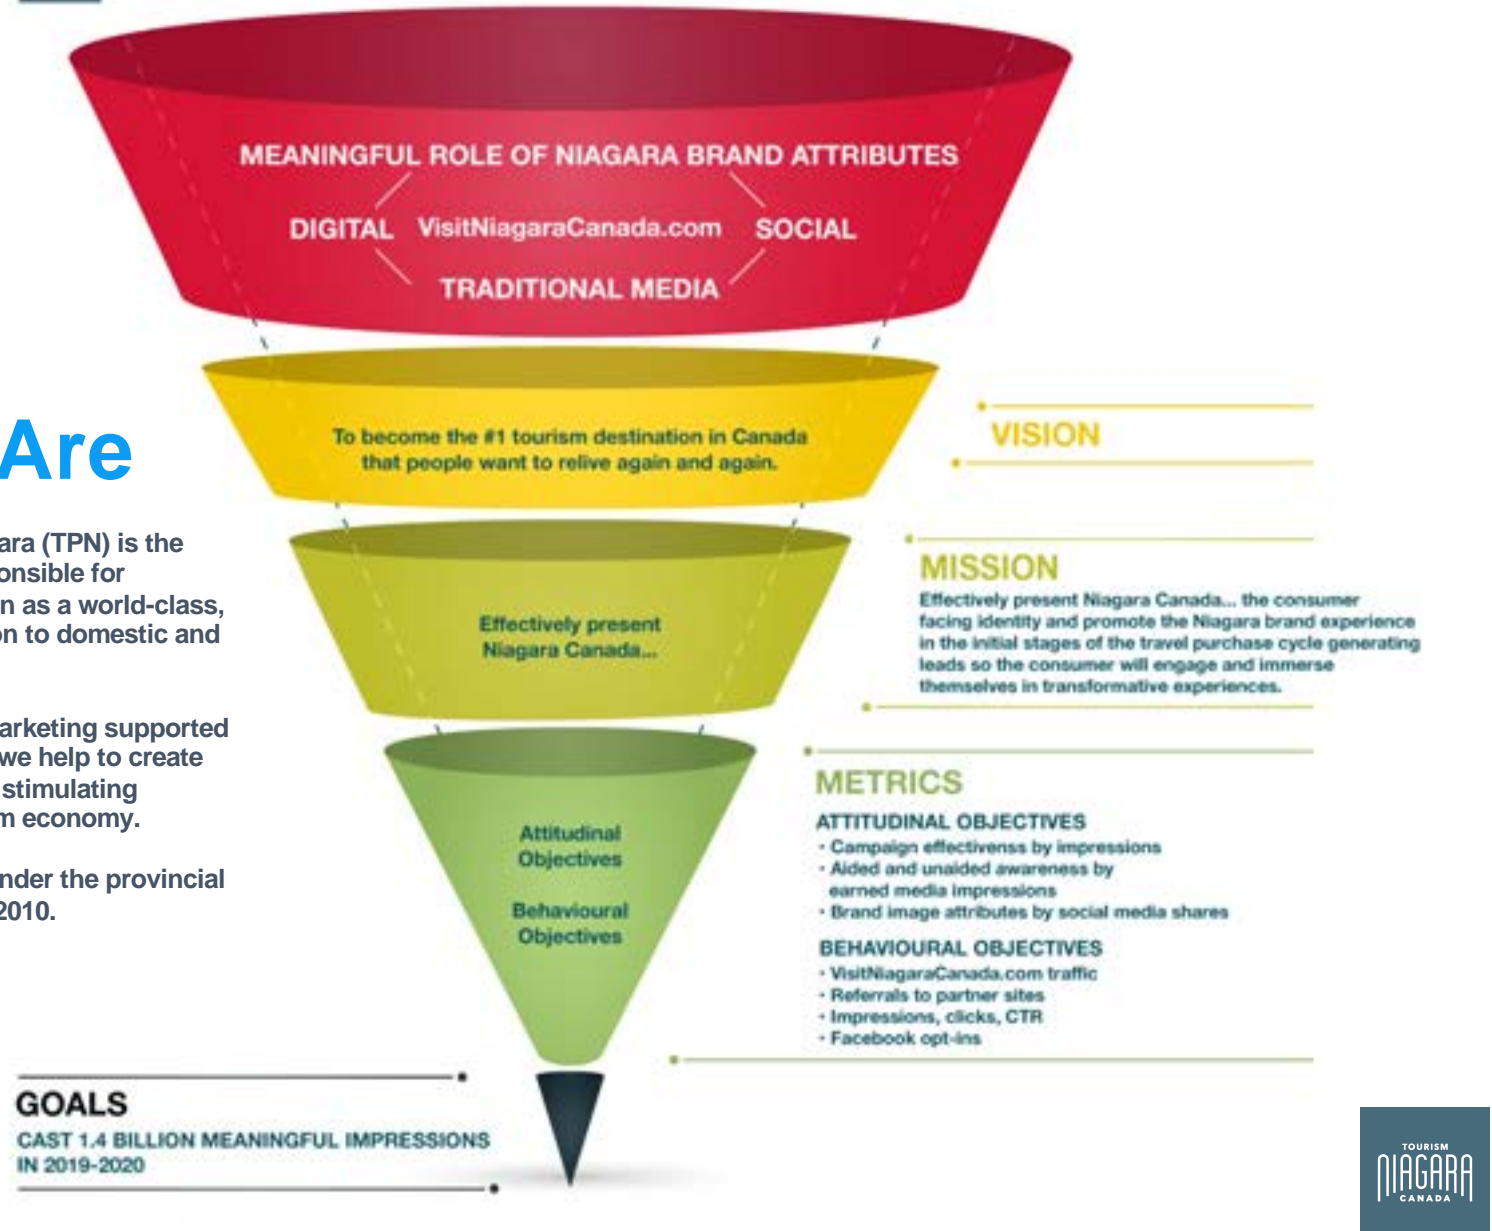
Are

ara (TPN) is the onsible for n as a world-class, on to domestic and

arketing supported we help to create stimulating m economy.

nder the provincial 2010.

MEANINGFUL ROLE OF NIAGARA BRAND ATTRIBUTES

DIGITAL VisitNiagaraCanada.com SOCIAL

TRADITIONAL MEDIA

To become the #1 tourism destination in Canada that people want to relive again and again.

VISION

Effectively present Niagara Canada...

MISSION

Effectively present Niagara Canada... the consumer facing identity and promote the Niagara brand experience in the initial stages of the travel purchase cycle generating leads so the consumer will engage and immerse themselves in transformative experiences.

Attitudinal Objectives

Behavioural Objectives

METRICS

ATTITUDINAL OBJECTIVES

- Campaign effectivenss by impressions
- Aided and unaided awareness by earned media impressions
- Brand image attributes by social media shares

BEHAVIOURAL OBJECTIVES

- VisitNiagaraCanada.com traffic
- Referrals to partner sites
- Impressions, clicks, CTR
- Facebook opt-ins

GOALS

CAST 1.4 BILLION MEANINGFUL IMPRESSIONS IN 2019-2020

TOURISM NIAGARA CANADA